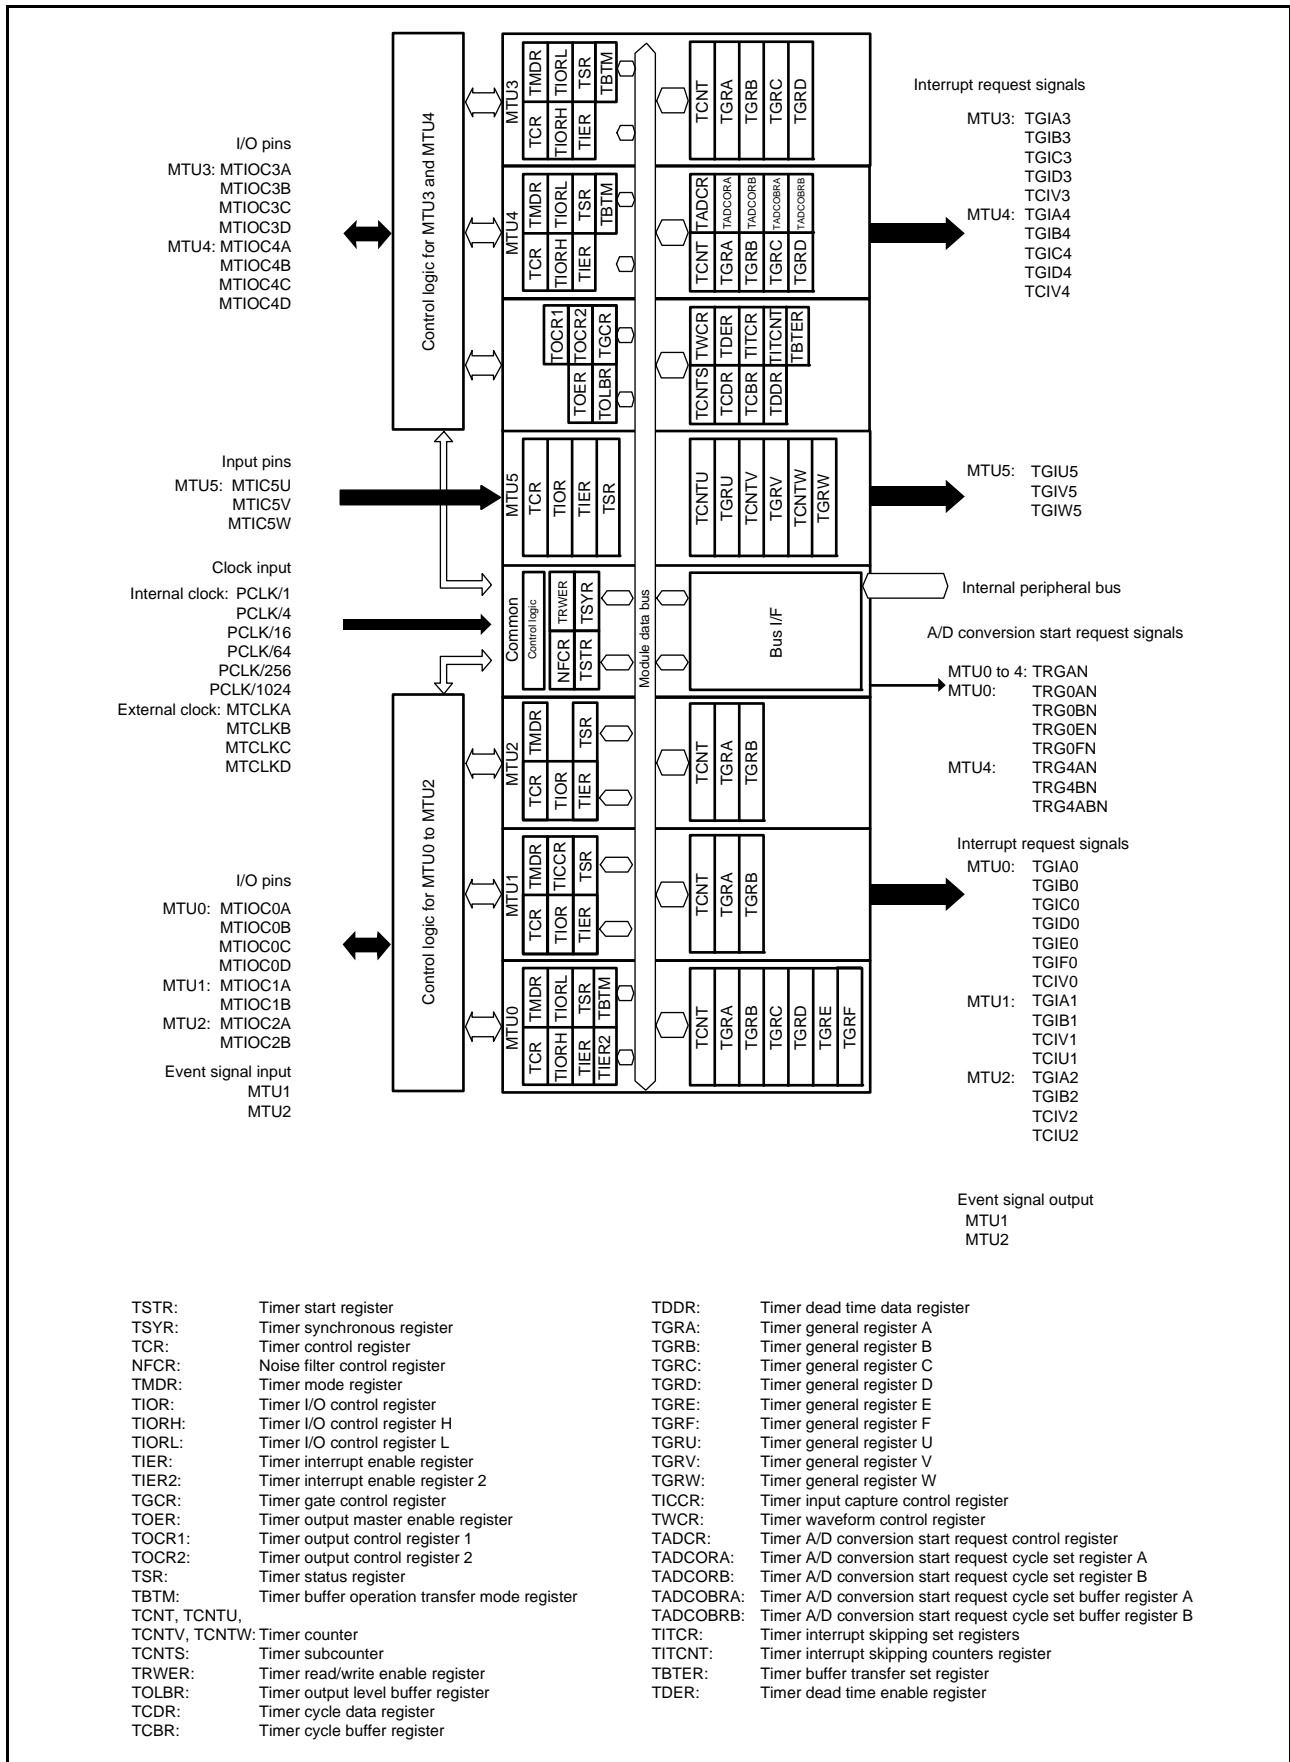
I/O pins
MTU3: MTIOC3A
MTIOC3B
MTIOC3C
MTIOC3D
MTU4: MTIOC4A
MTIOC4B
MTIOC4C
MTIOC4D

Control logic for MTU3 and MTU4

MTU3
TCR TMDR
TIORH TIORL
TIER TSR
TBTM

TCNT
TGRA
TGRB
TGRC
TGRD

Interrupt request signals
MTU3: TGIA3
TGIB3
TGIC3
TGID3
TCIV3
MTU4: TGIA4
TGIB4
TGIC4
TGID4
TCIV4

MTU4
TCR TMDR
TIORH TIORL
TIER TSR
TBTM

TCNT TADCR
TGRA TADCORA
TGRB TADCORB
TGRC TADCOBRA
TGRD TADCOBRB

TOCR1
TOCR2
TGCR
TOER
TOLBR

TCNTS TWCR
TCDR TDER
TCBR TITCR
TDDR TITCNT
TBTER

Input pins
MTU5: MTIC5U
MTIC5V
MTIC5W

MTU5
TCR
TIOR
TIER
TSR

TCNTU
TGRU
TCNTV
TGRV
TCNTW
TGRW

MTU5: TGIU5
TGIV5
TGIW5

Clock input
Internal clock: PCLK/1
PCLK/4
PCLK/16
PCLK/64
PCLK/256
PCLK/1024
External clock: MTCLKA
MTCLKB
MTCLKC
MTCLKD

Common
Control logic
TRWER
TSYR
NFCR
TSTR

Module data bus

Bus I/F

Internal peripheral bus

A/D conversion start request signals
MTU0 to 4: TRGAN
MTU0: TRG0AN
TRG0BN
TRG0EN
TRG0FN
MTU4: TRG4AN
TRG4BN
TRG4ABN

Control logic for MTU0 to MTU2

MTU2
TCR TMDR
TIOR
TIER TSR

TCNT
TGRA
TGRB

MTU1
TCR TMDR
TIOR TICCR
TIER TSR

TCNT
TGRA
TGRB

Interrupt request signals
MTU0: TGIA0
TGIB0
TGIC0
TGID0
TGIE0
TGIF0
TCIV0
MTU1: TGIA1
TGIB1
TCIV1
TCIU1
MTU2: TGIA2
TGIB2
TCIV2
TCIU2

I/O pins
MTU0: MTIOC0A
MTIOC0B
MTIOC0C
MTIOC0D
MTU1: MTIOC1A
MTIOC1B
MTU2: MTIOC2A
MTIOC2B

Event signal input
MTU1
MTU2

MTU0
TCR TMDR
TIORH TIORL
TIER2 TIER
TBTM TSR

TCNT
TGRA
TGRB
TGRC
TGRD
TGRE
TGRF

Event signal output
MTU1
MTU2

TSTR: Timer start register
TSYR: Timer synchronous register
TCR: Timer control register
NFCR: Noise filter control register
TMDR: Timer mode register
TIOR: Timer I/O control register
TIORH: Timer I/O control register H
TIORL: Timer I/O control register L
TIER: Timer interrupt enable register
TIER2: Timer interrupt enable register 2
TGCR: Timer gate control register
TOER: Timer output master enable register
TOCR1: Timer output control register 1
TOCR2: Timer output control register 2
TSR: Timer status register
TBTM: Timer buffer operation transfer mode register
TCNT, TCNTU,
TCNTV, TCNTW: Timer counter
TCNTS: Timer subcounter
TRWER: Timer read/write enable register
TOLBR: Timer output level buffer register
TCDR: Timer cycle data register
TCBR: Timer cycle buffer register

TDDR: Timer dead time data register
TGRA: Timer general register A
TGRB: Timer general register B
TGRC: Timer general register C
TGRD: Timer general register D
TGRE: Timer general register E
TGRF: Timer general register F
TGRU: Timer general register U
TGRV: Timer general register V
TGRW: Timer general register W
TICCR: Timer input capture control register
TWCR: Timer waveform control register
TADCR: Timer A/D conversion start request control register
TADCORA: Timer A/D conversion start request cycle set register A
TADCORB: Timer A/D conversion start request cycle set register B
TADCOBRA: Timer A/D conversion start request cycle set buffer register A
TADCOBRB: Timer A/D conversion start request cycle set buffer register B
TITCR: Timer interrupt skipping set registers
TITCNT: Timer interrupt skipping counters register
TBTER: Timer buffer transfer set register
TDER: Timer dead time enable register